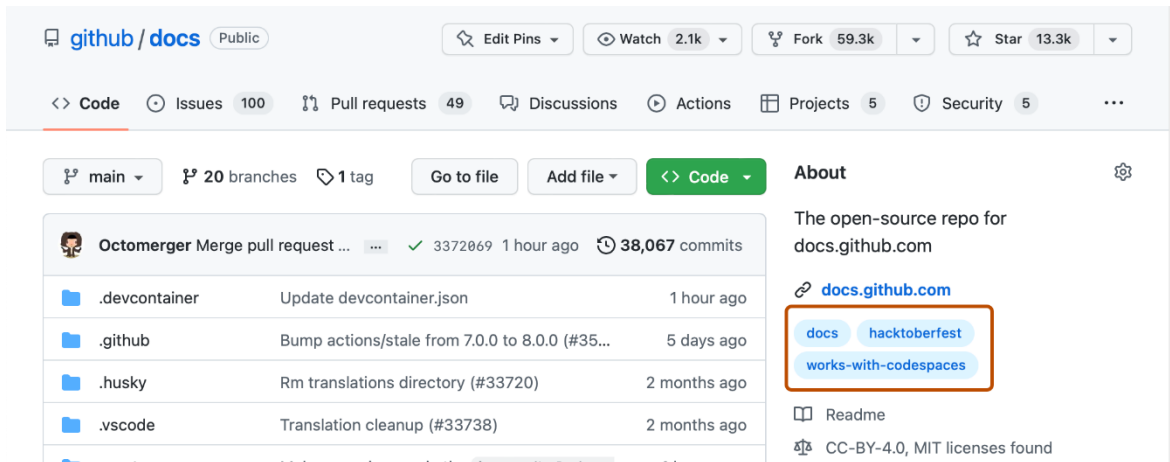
github / docs Public

Edit Pins | Watch 2.1k | Fork 59.3k | Star 13.3k

Code | Issues 100 | Pull requests 49 | Discussions | Actions | Projects 5 | Security 5 | ...

main | 20 branches | 1 tag | Go to file | Add file | Code

Octomerger Merge pull request ... ... ✓ 3372069 1 hour ago 38,067 commits

| | | |
|---|---|---|
| .devcontainer | Update devcontainer.json | 1 hour ago |
| .github | Bump actions/stale from 7.0.0 to 8.0.0 (#35... | 5 days ago |
| .husky | Rm translations directory (#33720) | 2 months ago |
| .vscode | Translation cleanup (#33738) | 2 months ago |

About

The open-source repo for docs.github.com

docs.github.com

docs | hacktoberfest | works-with-codespaces

Readme

CC-BY-4.0, MIT licenses found